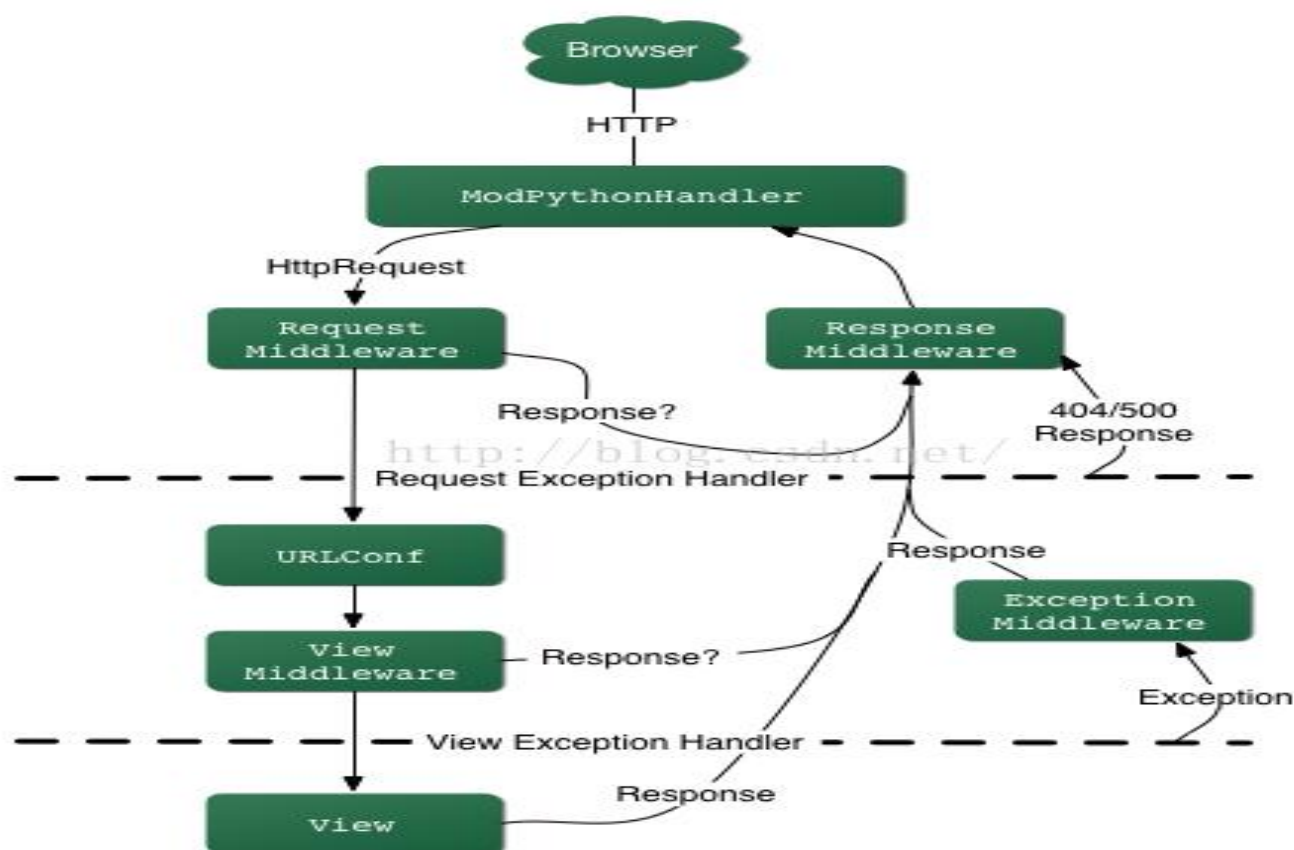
Browser

HTTP

ModPythonHandler

HttpRequest

Request Middleware

Response Middleware

Response?

404/500 Response

http://blog.csdn.net/

Request Exception Handler

URLConf

Response

Exception Middleware

View Middleware

Response?

Exception

View Exception Handler

Response

View